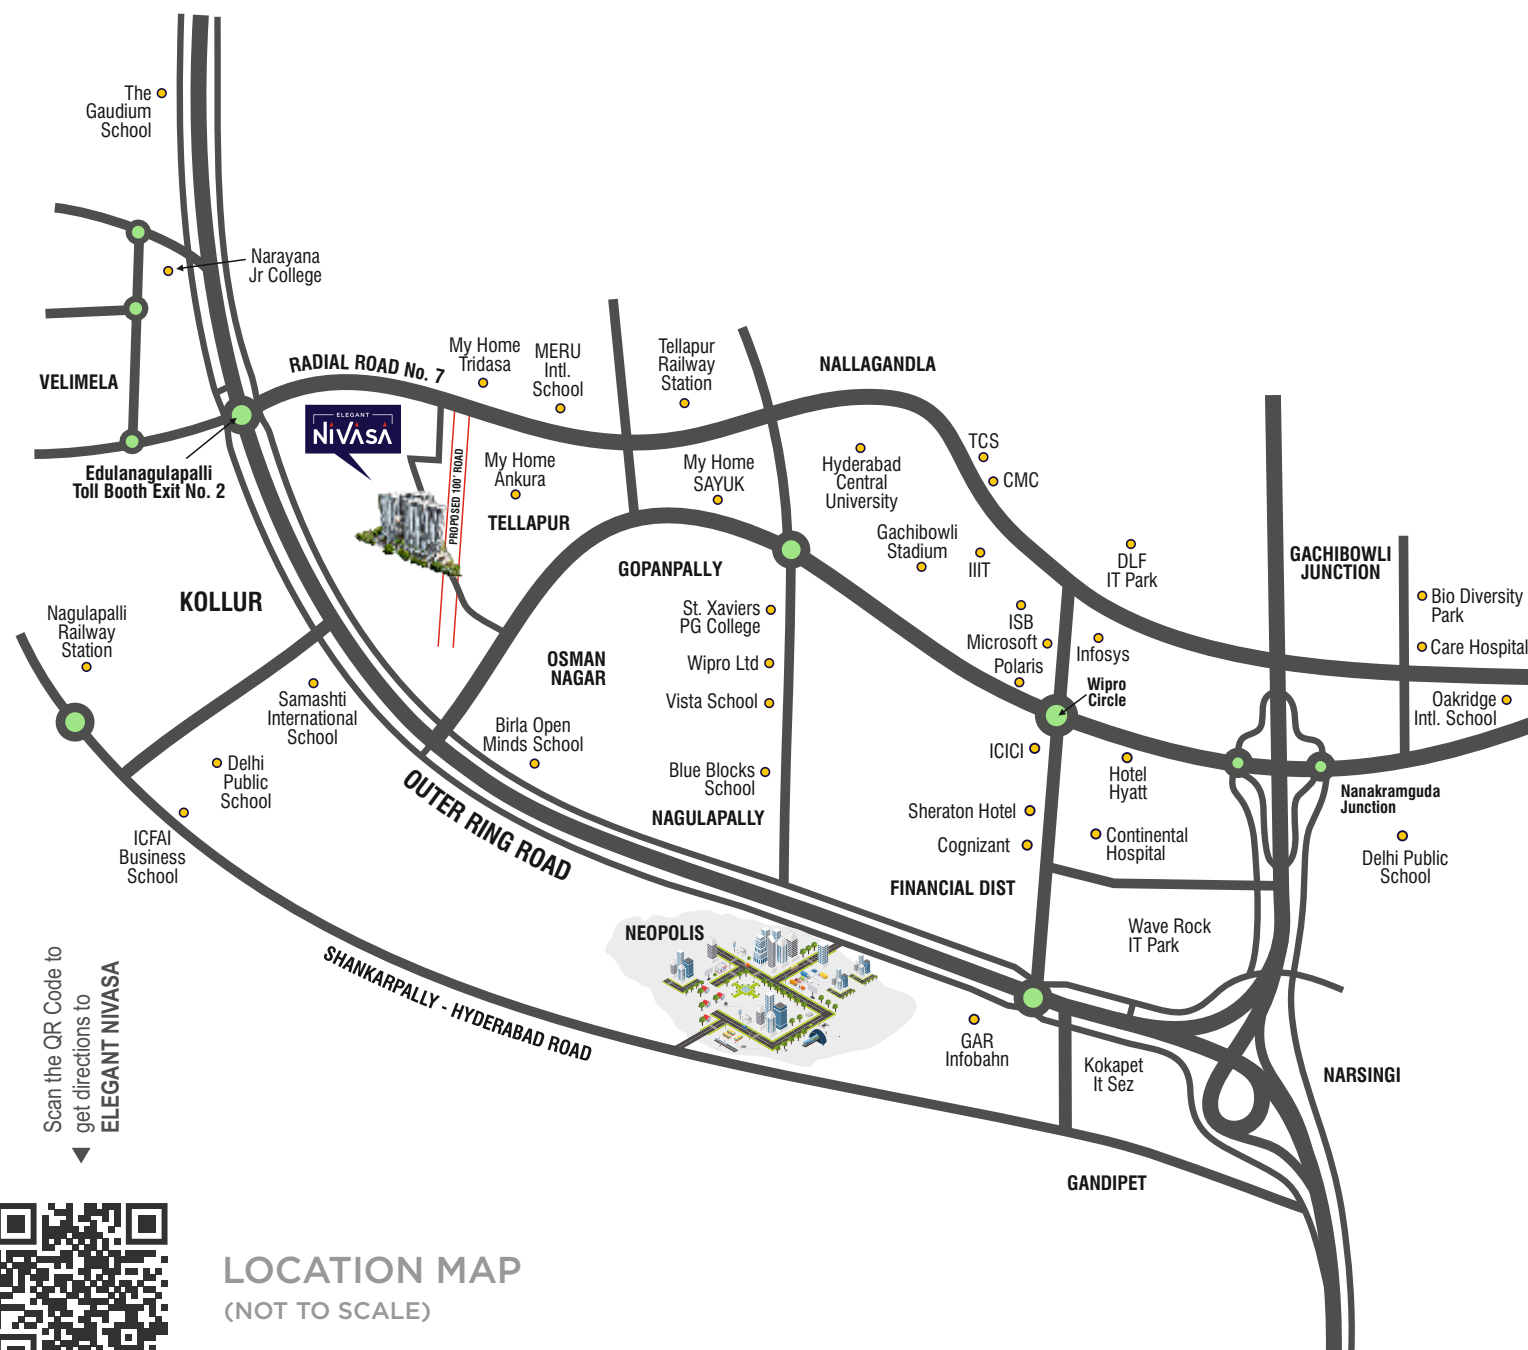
The Gaudium School

Narayana Jr College

VELIMELA

RADIAL ROAD No. 7

My Home Tridasa

MERU Intl. School

Tellapur Railway Station

NALLAGANDLA

ELEGANT NIVASA

PROPOSED 100' ROAD

Edulanagulapalli Toll Booth Exit No. 2

My Home Ankura

TELLAPUR

My Home SAYUK

Hyderabad Central University

TCS

CMC

Gachibowli Stadium

IIIT

DLF IT Park

GACHIBOWLI JUNCTION

Bio Diversity Park

Care Hospital

GOPANPALLY

KOLLUR

Nagulapalli Railway Station

St. Xaviers PG College

ISB

Microsoft

Polaris

Infosys

Wipro Circle

Wipro Ltd

OSMAN NAGAR

Samashti International School

Vista School

Oakridge Intl. School

Birla Open Minds School

ICICI

Hotel Hyatt

Nanakramguda Junction

Delhi Public School

Blue Blocks School

NAGULAPALLY

Sheraton Hotel

Continental Hospital

ICFAI Business School

OUTER RING ROAD

Cognizant

Delhi Public School

FINANCIAL DIST

Wave Rock IT Park

NEOPOLIS

SHANKARPALLY - HYDERABAD ROAD

GAR Infobahn

Kokapet It Sez

NARSINGI

Scan the QR Code to get directions to ELEGANT NIVASA

GANDIPET

LOCATION MAP
(NOT TO SCALE)